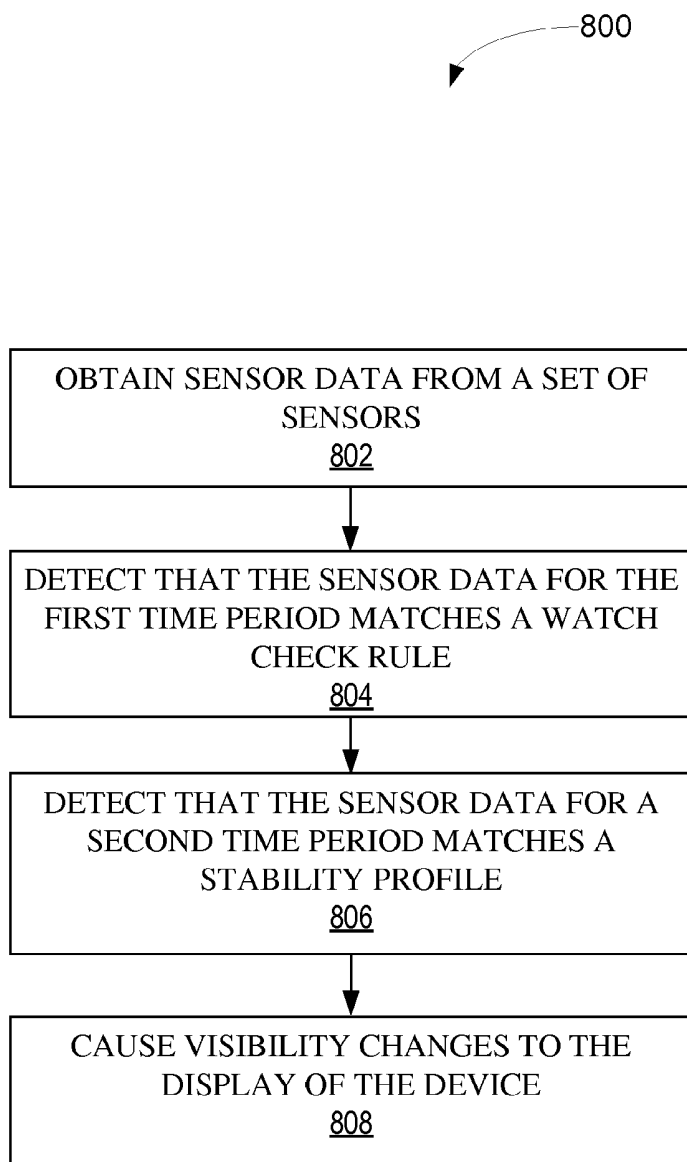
800

OBTAIN SENSOR DATA FROM A SET OF SENSORS
802

DETECT THAT THE SENSOR DATA FOR THE FIRST TIME PERIOD MATCHES A WATCH CHECK RULE
804

DETECT THAT THE SENSOR DATA FOR A SECOND TIME PERIOD MATCHES A STABILITY PROFILE
806

CAUSE VISIBILITY CHANGES TO THE DISPLAY OF THE DEVICE
808